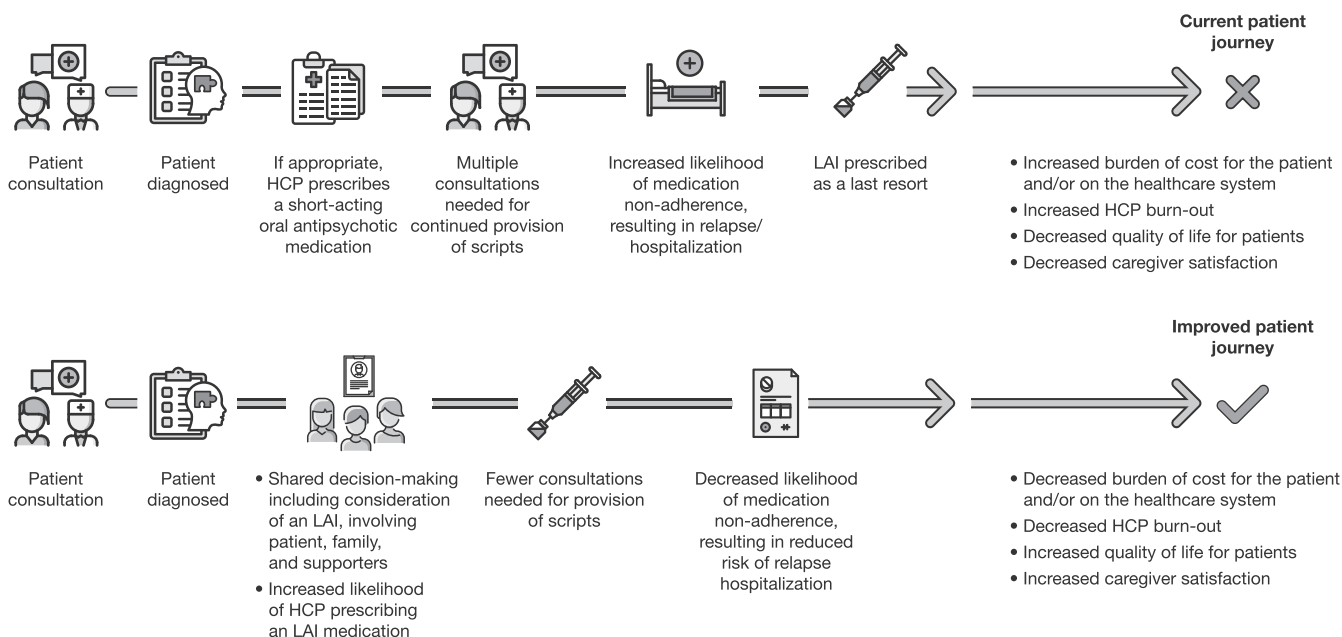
Current patient journey

Patient consultation

Patient diagnosed

If appropriate, HCP prescribes a short-acting oral antipsychotic medication

Multiple consultations needed for continued provision of scripts

Increased likelihood of medication non-adherence, resulting in relapse/ hospitalization

LAI prescribed as a last resort

• Increased burden of cost for the patient and/or on the healthcare system
• Increased HCP burn-out
• Decreased quality of life for patients
• Decreased caregiver satisfaction

Improved patient journey

Patient consultation

Patient diagnosed

• Shared decision-making including consideration of an LAI, involving patient, family, and supporters
• Increased likelihood of HCP prescribing an LAI medication

Fewer consultations needed for provision of scripts

Decreased likelihood of medication non-adherence, resulting in reduced risk of relapse hospitalization

• Decreased burden of cost for the patient and/or on the healthcare system
• Decreased HCP burn-out
• Increased quality of life for patients
• Increased caregiver satisfaction